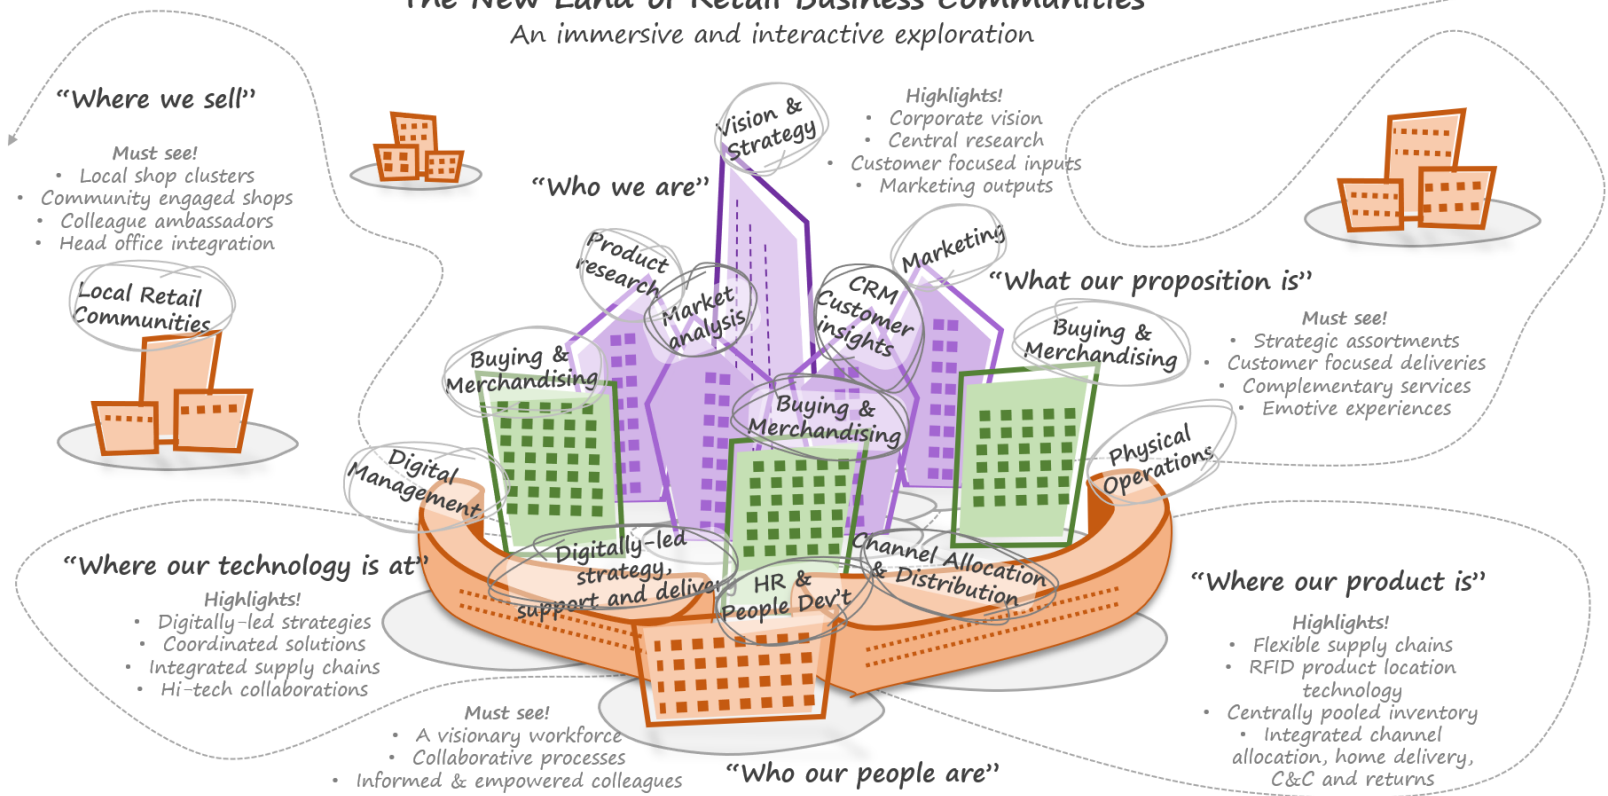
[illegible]
An immersive and interactive exploration

"Where we sell"

Must see!
- Local shop clusters
- Community engaged shops
- Colleague ambassadors
- Head office integration

Local Retail Communities

"Who we are"

Vision & Strategy

Highlights!
- Corporate vision
- Central research
- Customer focused inputs
- Marketing outputs

Product research

Market analysis

CRM Customer insights

Marketing

"What our proposition is"

Buying & Merchandising

Must see!
- Strategic assortments
- Customer focused deliveries
- Complementary services
- Emotive experiences

Buying & Merchandising

Buying & Merchandising

Physical Operations

Digital Management

"Where our technology is at"

Highlights!
- Digitally-led strategies
- Coordinated solutions
- Integrated supply chains
- Hi-tech collaborations

Digitally-led strategy, support and delivery

HR & People Dev't

Channel Allocation & Distribution

"Where our product is"

Highlights!
- Flexible supply chains
- RFID product location technology
- Centrally pooled inventory
- Integrated channel allocation, home delivery, C&C and returns

Must see!
- A visionary workforce
- Collaborative processes
- Informed & empowered colleagues

"Who our people are"